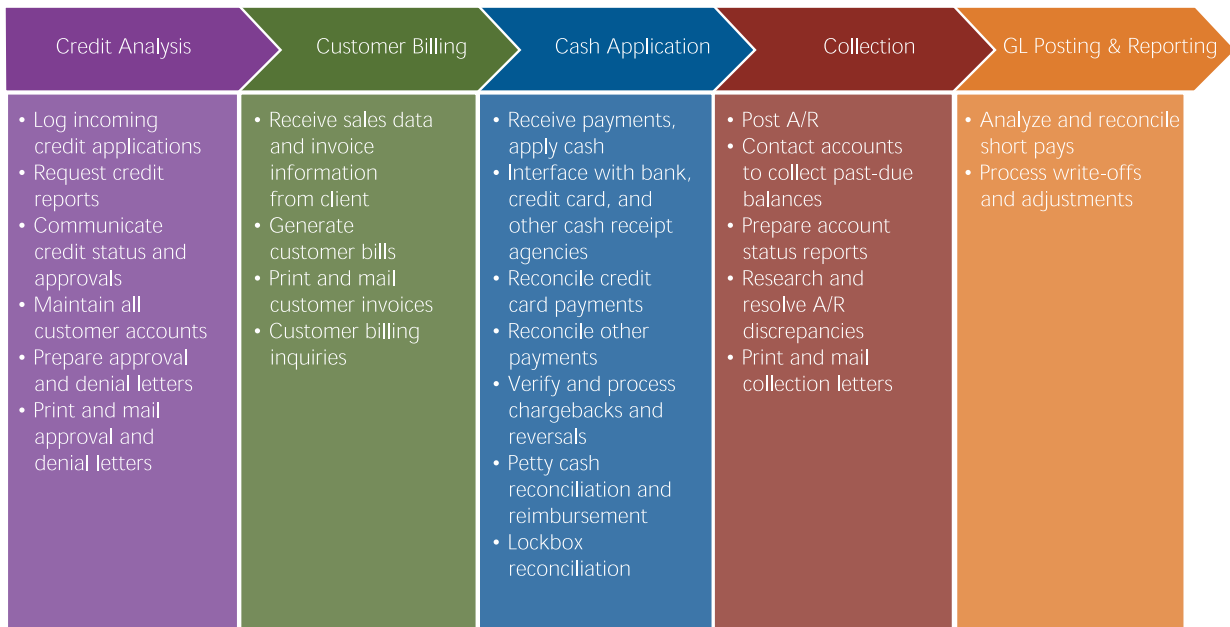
Credit Analysis

Customer Billing

Cash Application

Collection

GL Posting & Reporting

• Log incoming credit applications
• Request credit reports
• Communicate credit status and approvals
• Maintain all customer accounts
• Prepare approval and denial letters
• Print and mail approval and denial letters

• Receive sales data and invoice information from client
• Generate customer bills
• Print and mail customer invoices
• Customer billing inquiries

• Receive payments, apply cash
• Interface with bank, credit card, and other cash receipt agencies
• Reconcile credit card payments
• Reconcile other payments
• Verify and process chargebacks and reversals
• Petty cash reconciliation and reimbursement
• Lockbox reconciliation

• Post A/R
• Contact accounts to collect past-due balances
• Prepare account status reports
• Research and resolve A/R discrepancies
• Print and mail collection letters

• Analyze and reconcile short pays
• Process write-offs and adjustments